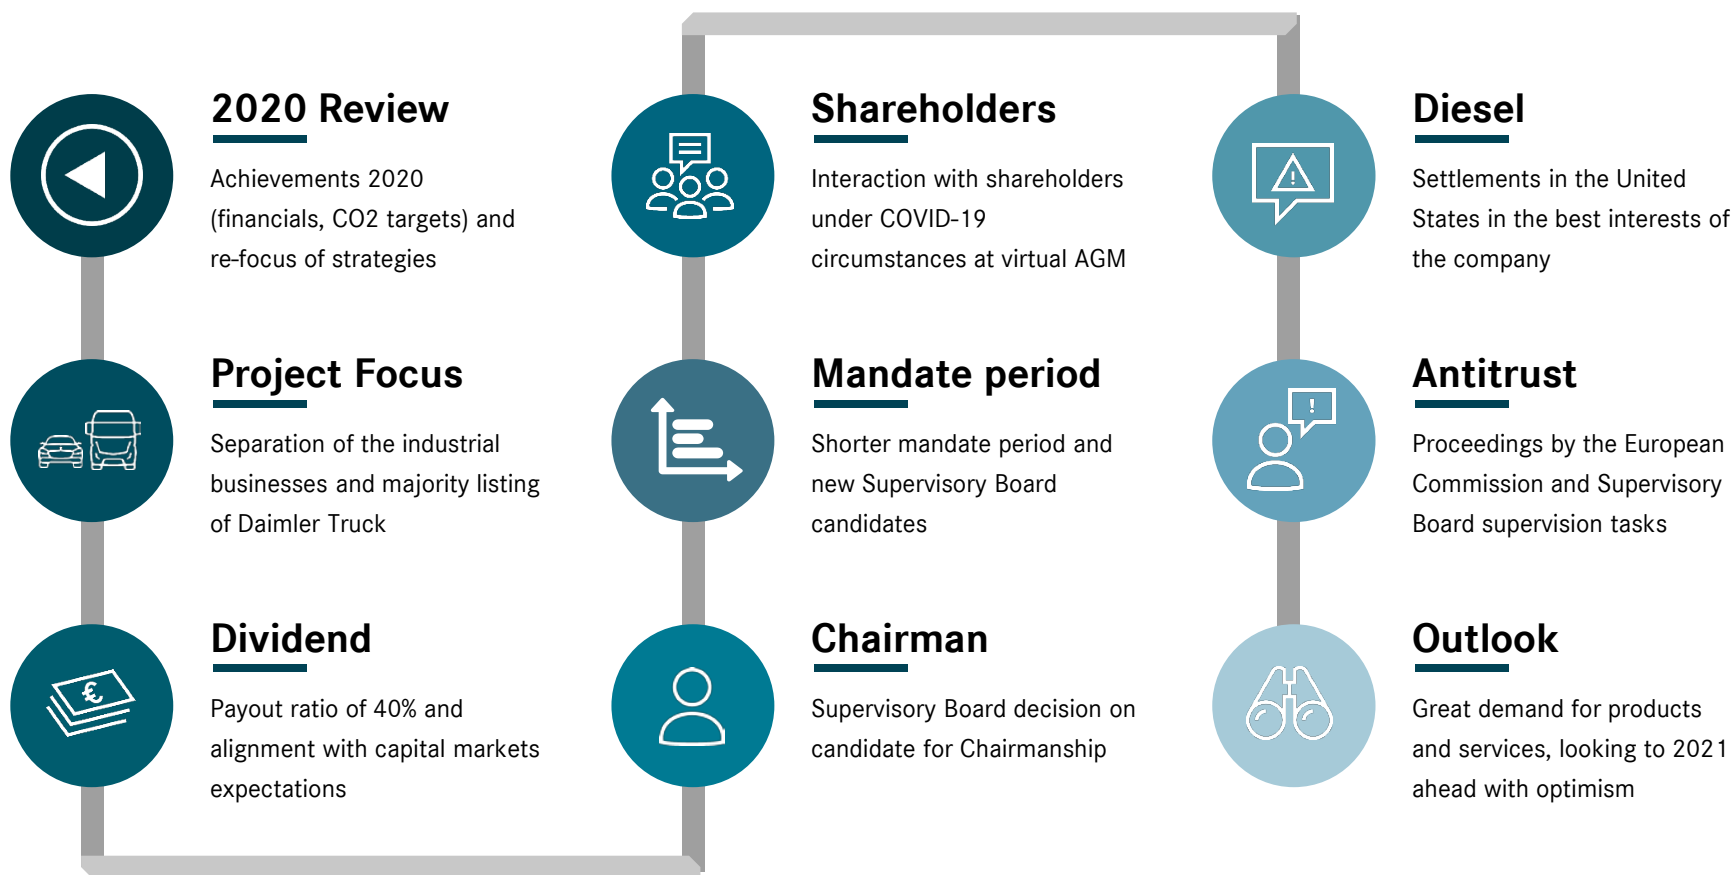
2020 Review

Achievements 2020 (financials, CO2 targets) and re-focus of strategies

Project Focus

Separation of the industrial businesses and majority listing of Daimler Truck

Dividend

Payout ratio of 40% and alignment with capital markets expectations

Shareholders

Interaction with shareholders under COVID-19 circumstances at virtual AGM

Mandate period

Shorter mandate period and new Supervisory Board candidates

Chairman

Supervisory Board decision on candidate for Chairmanship

Diesel

Settlements in the United States in the best interests of the company

Antitrust

Proceedings by the European Commission and Supervisory Board supervision tasks

Outlook

Great demand for products and services, looking to 2021 ahead with optimism